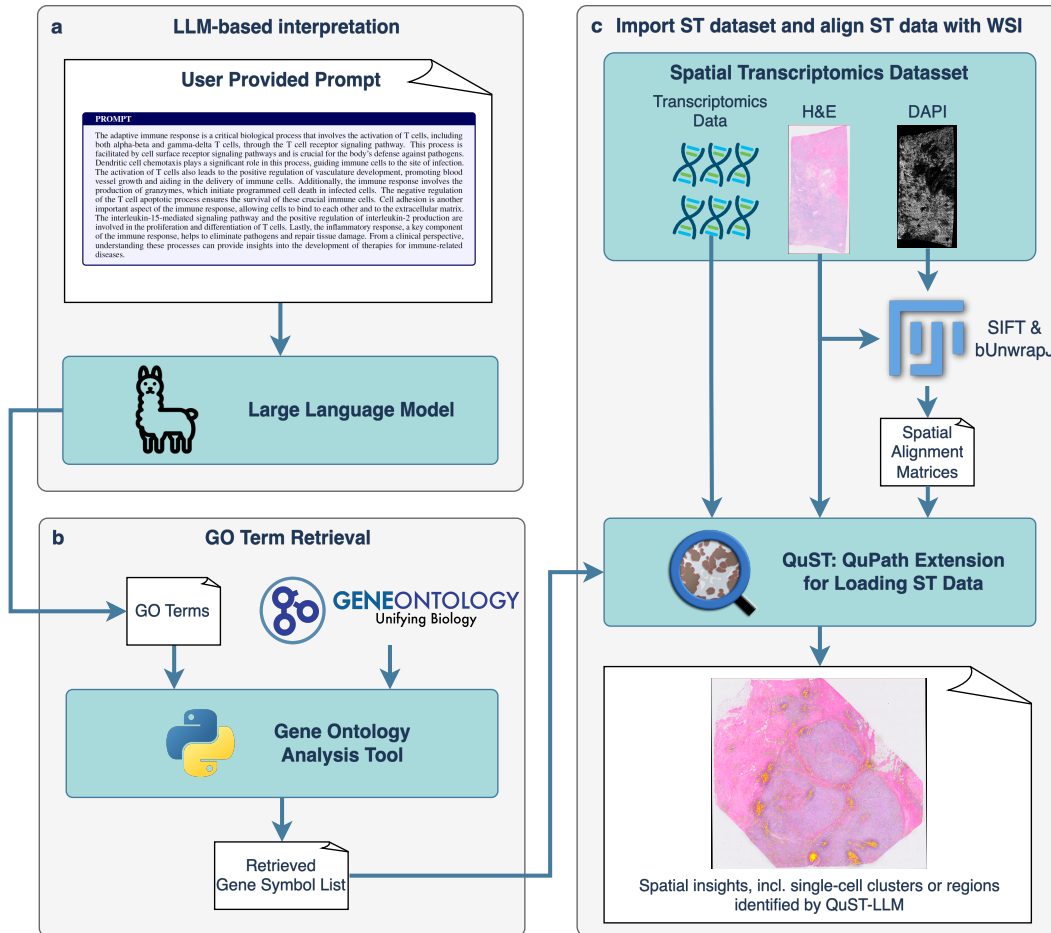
a LLM-based interpretation

User Provided Prompt

PROMPT

The adaptive immune response is a critical biological process that involves the activation of T cells, including both alpha-beta and gamma-delta T cells, through the T cell receptor signaling pathway. This process is facilitated by cell surface receptor signaling pathways and is crucial for the body's defense against pathogens. Dendritic cell chemotaxis plays a significant role in this process, guiding immune cells to the site of infection. The activation of T cells also leads to the positive regulation of vasculature development, promoting blood vessel growth and aiding in the delivery of immune cells. Additionally, the immune response involves the production of granzymes, which initiate programmed cell death in infected cells. The negative regulation of the T cell apoptotic process ensures the survival of these crucial immune cells. Cell adhesion is another important aspect of the immune response, allowing cells to bind to each other and to the extracellular matrix. The interleukin-15-mediated signaling pathway and the positive regulation of interleukin-2 production are involved in the proliferation and differentiation of T cells. Lastly, the inflammatory response, a key component of the immune response, helps to eliminate pathogens and repair tissue damage. From a clinical perspective, understanding these processes can provide insights into the development of therapies for immune-related diseases.

Large Language Model

b GO Term Retrieval

GO Terms

GENEONTOLOGY Unifying Biology

Gene Ontology Analysis Tool

Retrieved Gene Symbol List

c Import ST dataset and align ST data with WSI

Spatial Transcriptomics Datasset

Transcriptomics Data

H&E

DAPI

SIFT & bUnwrapJ

Spatial Alignment Matrices

QuST: QuPath Extension for Loading ST Data

Spatial insights, incl. single-cell clusters or regions identified by QuST-LLM